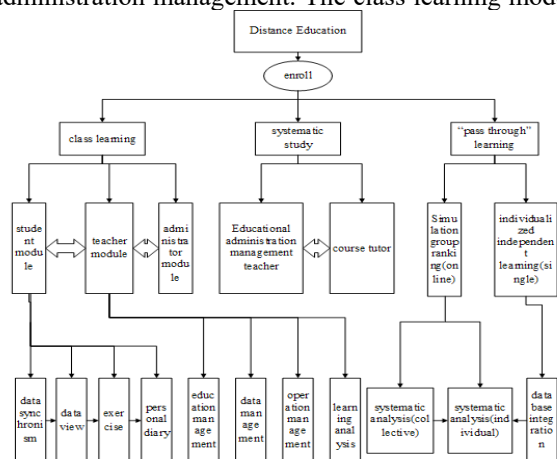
administration management. The class learning mode

Distance Education

enroll

class learning

systematic study

"pass through" learning

student module

teacher module

administrator module

Educational administration management teacher

course tutor

Simulation group ranking(online)

individualized independent learning(single)

data synchronism

data view

exercise

personal diary

education management

data management

operation management

learning analysis

systematic analysis(collective)

systematic analysis(individual)

database integration